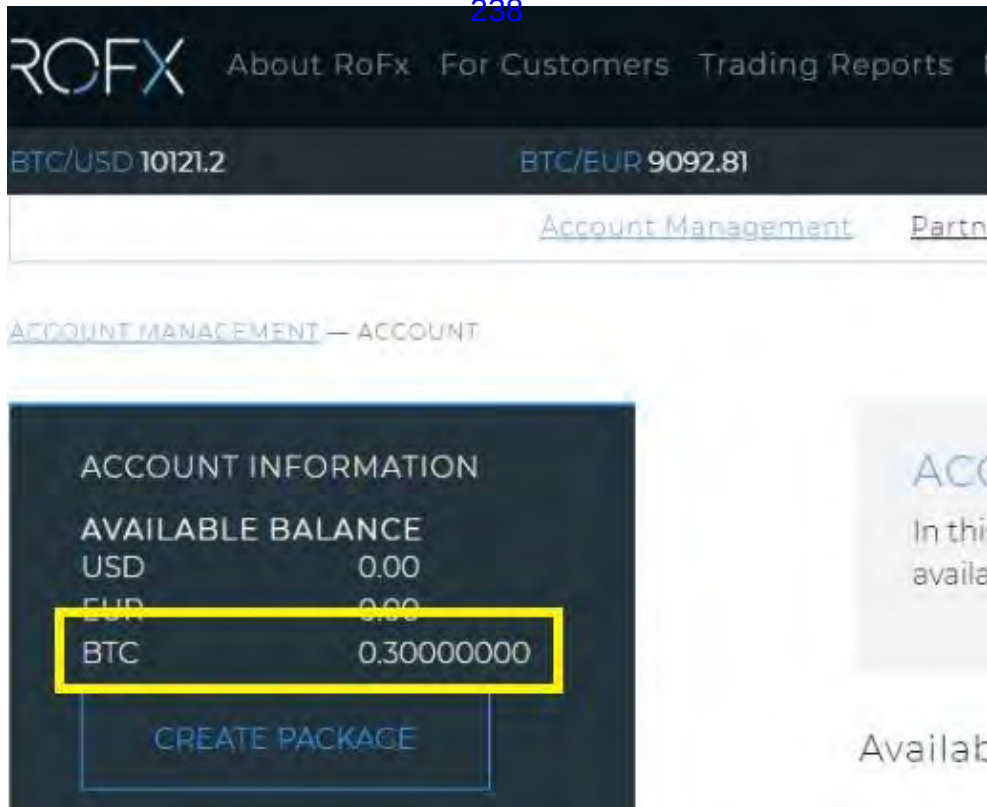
238

ROFX About RoFx For Customers Trading Reports

BTC/USD 10121.2 BTC/EUR 9092.81

Account Management Partn

ACCOUNT MANAGEMENT — ACCOUNT

ACCOUNT INFORMATION

AVAILABLE BALANCE

| | |
|---|---|
| USD | 0.00 |
| EUR | 0.00 |
| BTC | 0.30000000 |

CREATE PACKAGE

ACC

In thi availa

Availab